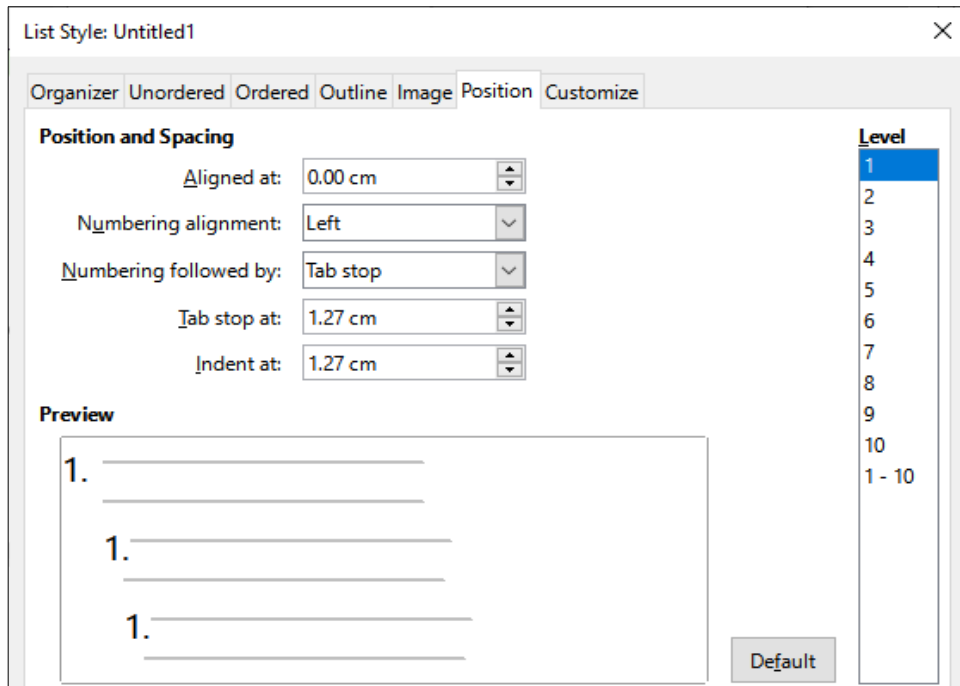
List Style: Untitled1

Organizer Unordered Ordered Outline Image Position Customize

Position and Spacing

Aligned at: 0.00 cm

Numbering alignment: Left

Numbering followed by: Tab stop

Tab stop at: 1.27 cm

Indent at: 1.27 cm

Preview

1.

1.

1.

Default

Level

1
2
3
4
5
6
7
8
9
10
1 - 10